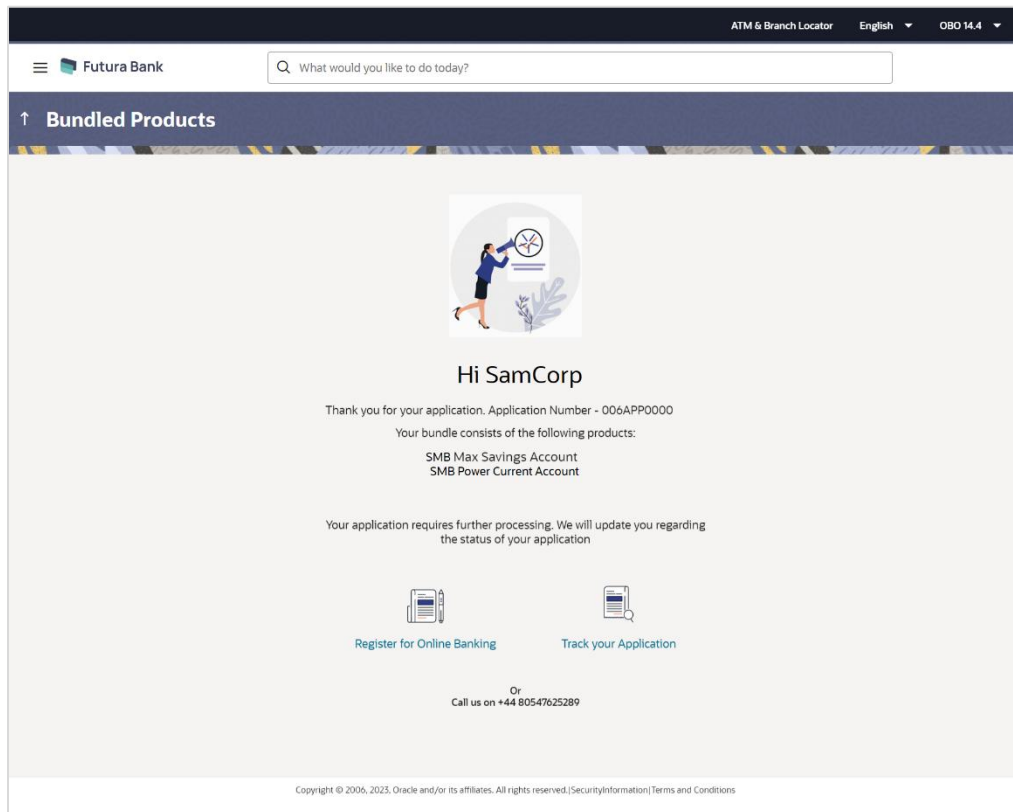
ATM & Branch Locator English OBO 14.4

Futura Bank

What would you like to do today?

↑ Bundled Products

Hi SamCorp

Thank you for your application. Application Number - 006APP0000

Your bundle consists of the following products:

SMB Max Savings Account
SMB Power Current Account

Your application requires further processing. We will update you regarding the status of your application

Register for Online Banking

Track your Application

Or
Call us on +44 80547625289

Copyright © 2006, 2023, Oracle and/or its affiliates. All rights reserved.|SecurityInformation|Terms and Conditions